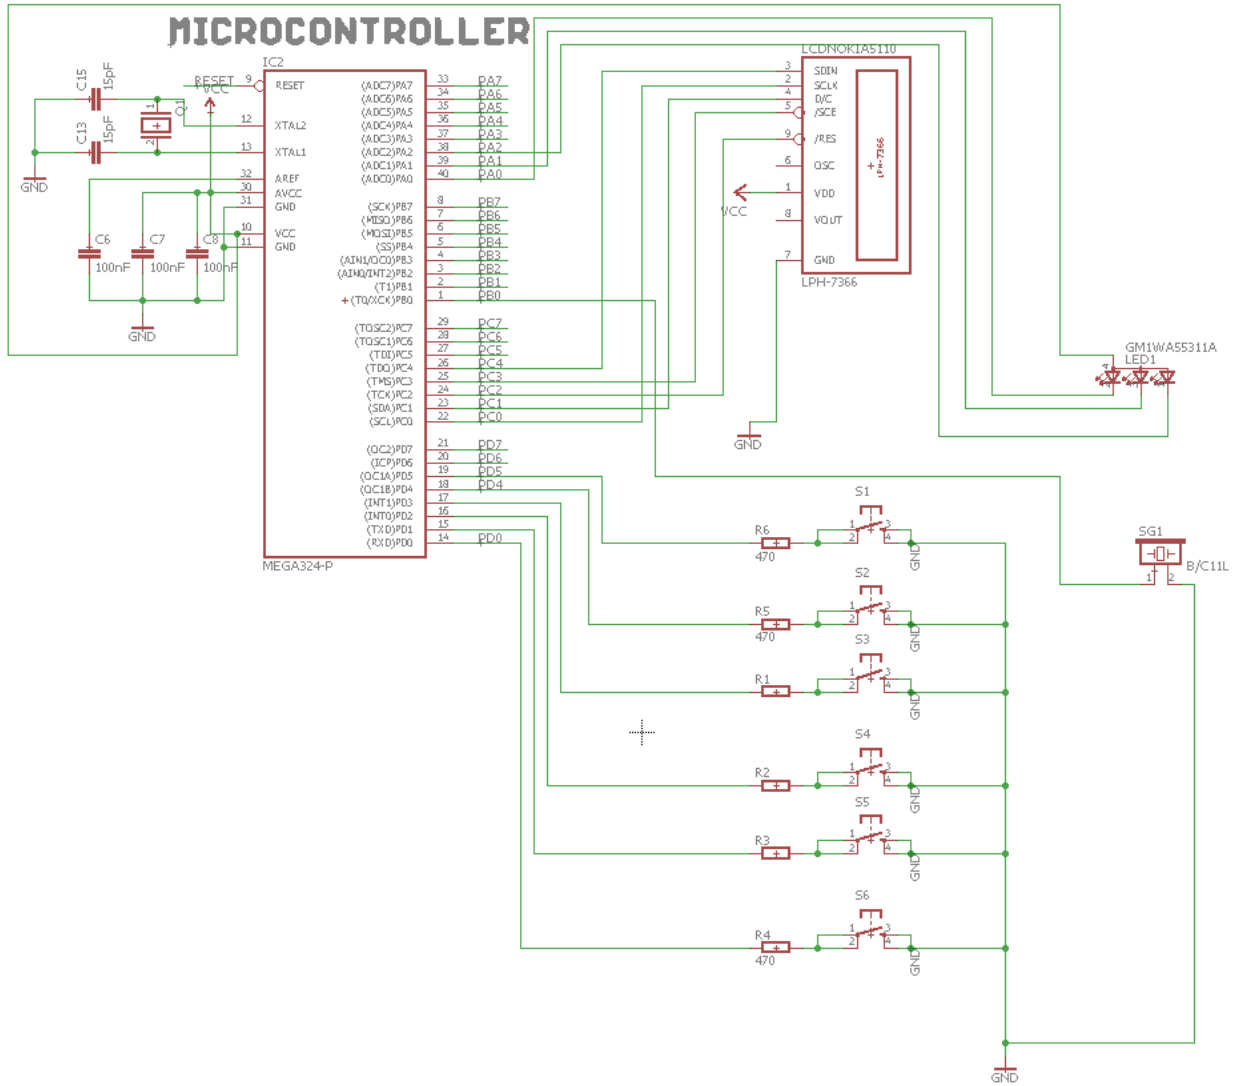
MICROCONTROLLER

C15
15pF
C13
15pF
Q1
1
2
GND
RESET
VCC
9
12
13
32
30
31
10
11
IC2
RESET
XTAL2
XTAL1
AREF
AVCC
GND
VCC
GND
C6
100nF
C7
100nF
C8
100nF
GND

(ADC7)PA7 33 PA7
(ADC6)PA6 34 PA6
(ADC5)PA5 35 PA5
(ADC4)PA4 36 PA4
(ADC3)PA3 37 PA3
(ADC2)PA2 38 PA2
(ADC1)PA1 39 PA1
(ADC0)PA0 40 PA0

(SCK)PB7 8 PB7
(MISO)PB6 7 PB6
(MOSI)PB5 6 PB5
(SS)PB4 5 PB4
(AIN1/OC0)PB3 4 PB3
(AIN0/INT2)PB2 3 PB2
(T1)PB1 2 PB1
(T0/XCK)PB0 1 PB0

(TOSC2)PC7 29 PC7
(TOSC1)PC6 28 PC6
(TDI)PC5 27 PC5
(TDO)PC4 26 PC4
(TMS)PC3 25 PC3
(TCK)PC2 24 PC2
(SDA)PC1 23 PC1
(SCL)PC0 22 PC0

(OC2)PD7 21 PD7
(ICP)PD6 20 PD6
(OC1A)PD5 19 PD5
(OC1B)PD4 18 PD4
(INT1)PD3 17
(INT0)PD2 16
(TXD)PD1 15
(RXD)PD0 14 PD0

MEGA324-P

LCDNOKIA5110
3 SDIN
2 SCLK
4 D/C
5 /SCE
9 /RES
6 OSC
1 VDD
8 VOUT
7 GND
LPH-7366
LPH-7366
VCC
GND

GM1WA55311A
LED1

S1
R6
470
1 2 3 4
GND
S2
R5
470
GND
S3
R1
GND
S4
R2
GND
S5
R3
GND
S6
R4
470
GND

SG1
B/C11L
1 2
GND